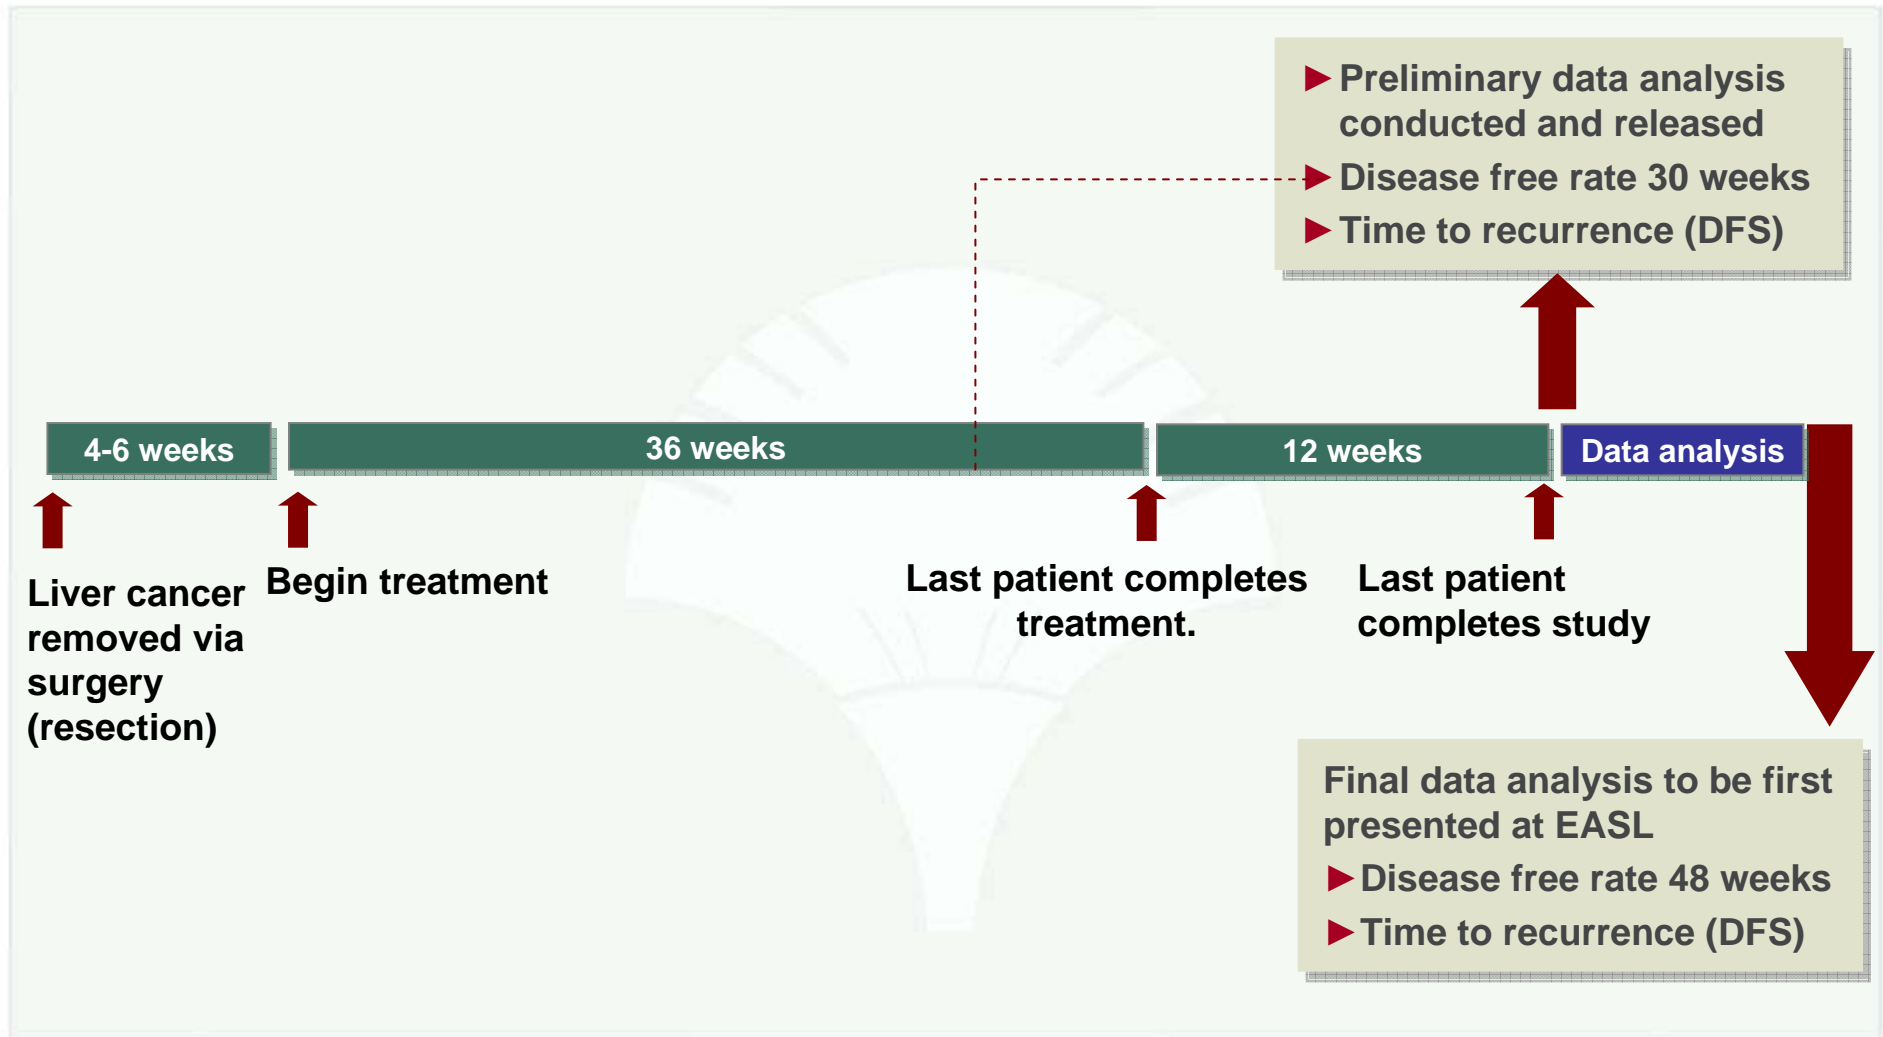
▶ Preliminary data analysis conducted and released
▶ Disease free rate 30 weeks
▶ Time to recurrence (DFS)

4-6 weeks

36 weeks

12 weeks

Data analysis

Liver cancer removed via surgery (resection)

Begin treatment

Last patient completes treatment.

Last patient completes study

Final data analysis to be first presented at EASL
▶ Disease free rate 48 weeks
▶ Time to recurrence (DFS)